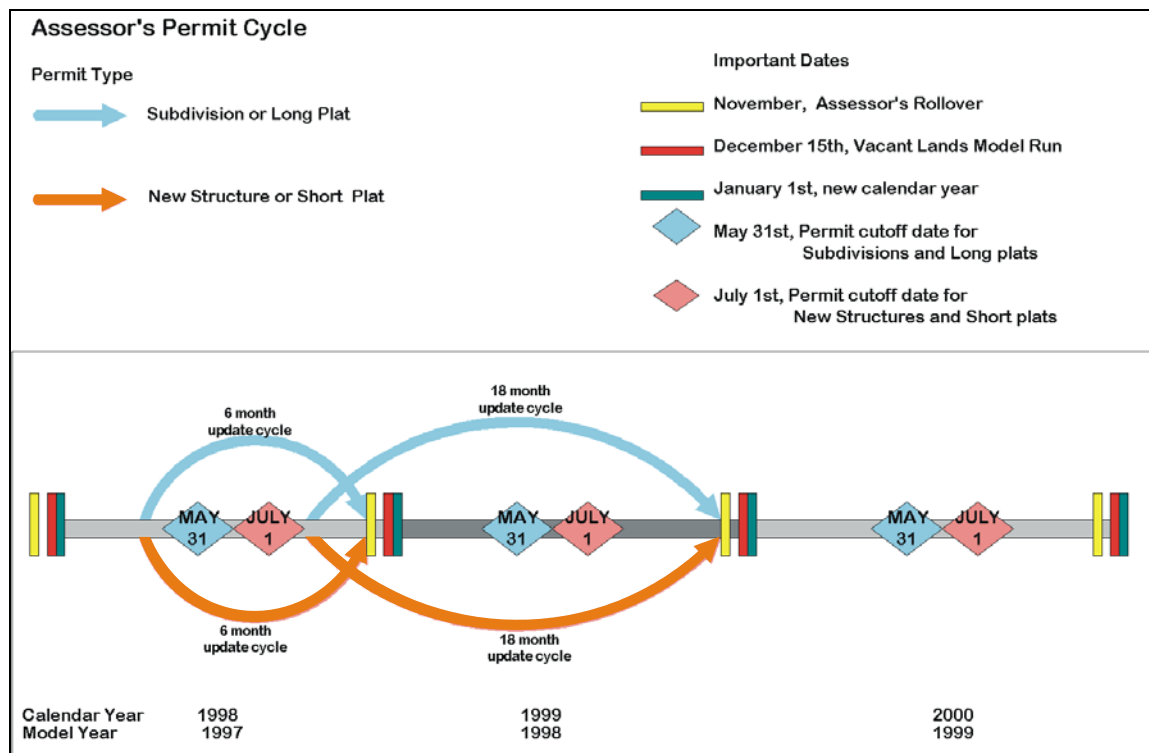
Assessor's Permit Cycle

Permit Type

Subdivision or Long Plat

New Structure or Short Plat

Important Dates

November, Assessor's Rollover

December 15th, Vacant Lands Model Run

January 1st, new calendar year

May 31st, Permit cutoff date for Subdivisions and Long plats

July 1st, Permit cutoff date for New Structures and Short plats

6 month update cycle

18 month update cycle

MAY 31

JULY 1

MAY 31

JULY 1

MAY 31

JULY 1

6 month update cycle

18 month update cycle

| Calendar Year | 1998 | 1999 | 2000 |
|---|---|---|---|
| Model Year | 1997 | 1998 | 1999 |